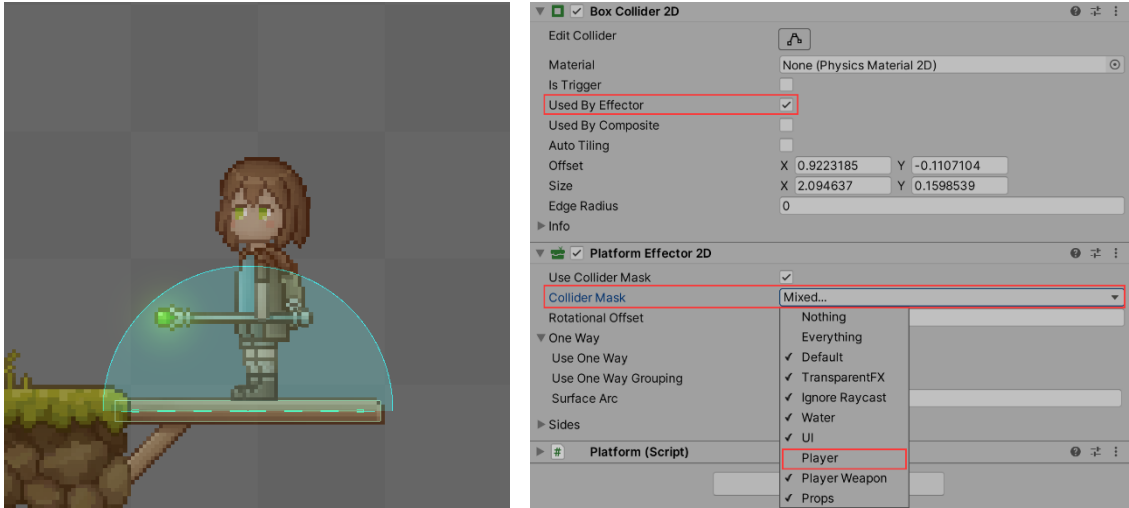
Box Collider 2D

Edit Collider

Material None (Physics Material 2D)

Is Trigger

Used By Effector ✓

Used By Composite

Auto Tiling

Offset X 0.9223185 Y -0.1107104

Size X 2.094637 Y 0.1598539

Edge Radius 0

Info

Platform Effector 2D

Use Collider Mask ✓

Collider Mask Mixed...

Rotational Offset

One Way

Use One Way

Use One Way Grouping

Surface Arc

Sides

Platform (Script)

Nothing
Everything
✓ Default
✓ TransparentFX
✓ Ignore Raycast
✓ Water
✓ UI
Player
✓ Player Weapon
✓ Props